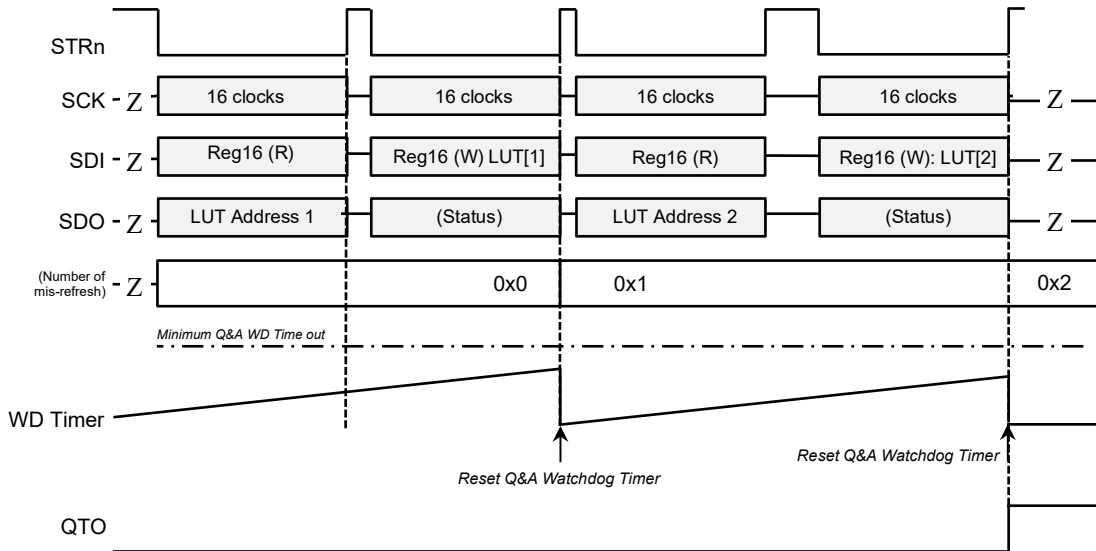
STRn

SCK Z 16 clocks 16 clocks 16 clocks 16 clocks Z

SDI Z Reg16 (R) Reg16 (W) LUT[1] Reg16 (R) Reg16 (W): LUT[2] Z

SDO Z LUT Address 1 (Status) LUT Address 2 (Status) Z

(Number of mis-refresh) Z 0x0 0x1 0x2

Minimum Q&A WD Time out

WD Timer

Reset Q&A Watchdog Timer

Reset Q&A Watchdog Timer

QTO